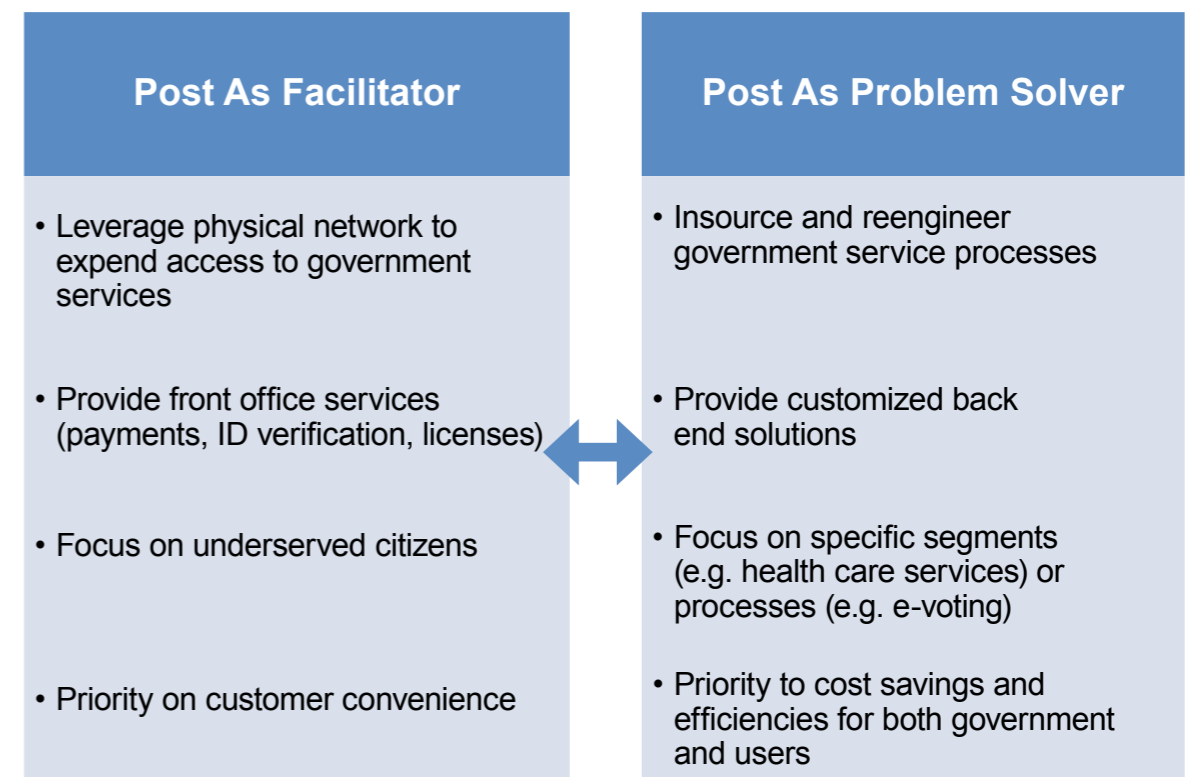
Post As Facilitator

• Leverage physical network to expend access to government services

• Provide front office services (payments, ID verification, licenses)

• Focus on underserved citizens

• Priority on customer convenience

Post As Problem Solver

• Insource and reengineer government service processes

• Provide customized back end solutions

• Focus on specific segments (e.g. health care services) or processes (e.g. e-voting)

• Priority to cost savings and efficiencies for both government and users